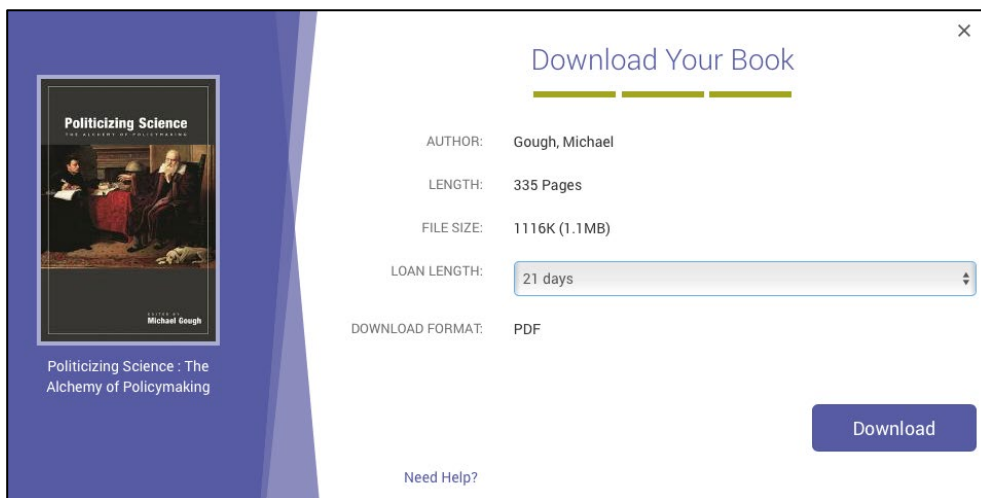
Politicizing Science

THE ALCHEMY OF POLICYMAKING

EDITED BY
Michael Gough

Politicizing Science : The Alchemy of Policymaking

×

Download Your Book

AUTHOR: Gough, Michael

LENGTH: 335 Pages

FILE SIZE: 1116K (1.1MB)

LOAN LENGTH: 21 days

DOWNLOAD FORMAT: PDF

Download

Need Help?